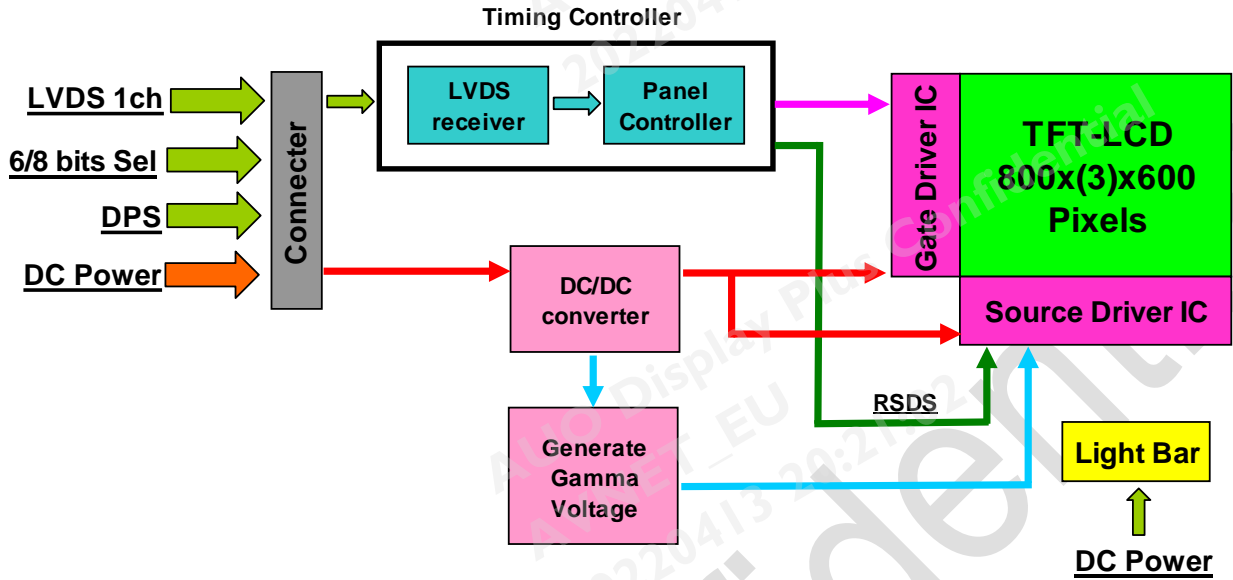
Timing Controller

LVDS 1ch

6/8 bits Sel

DPS

DC Power

Connecter

LVDS receiver

Panel Controller

Gate Driver IC

TFT-LCD 800x(3)x600 Pixels

DC/DC converter

Source Driver IC

RSDS

Generate Gamma Voltage

Light Bar

DC Power

AUO Display Plus Confidential
AVNET_EU
20220413 20:21:02